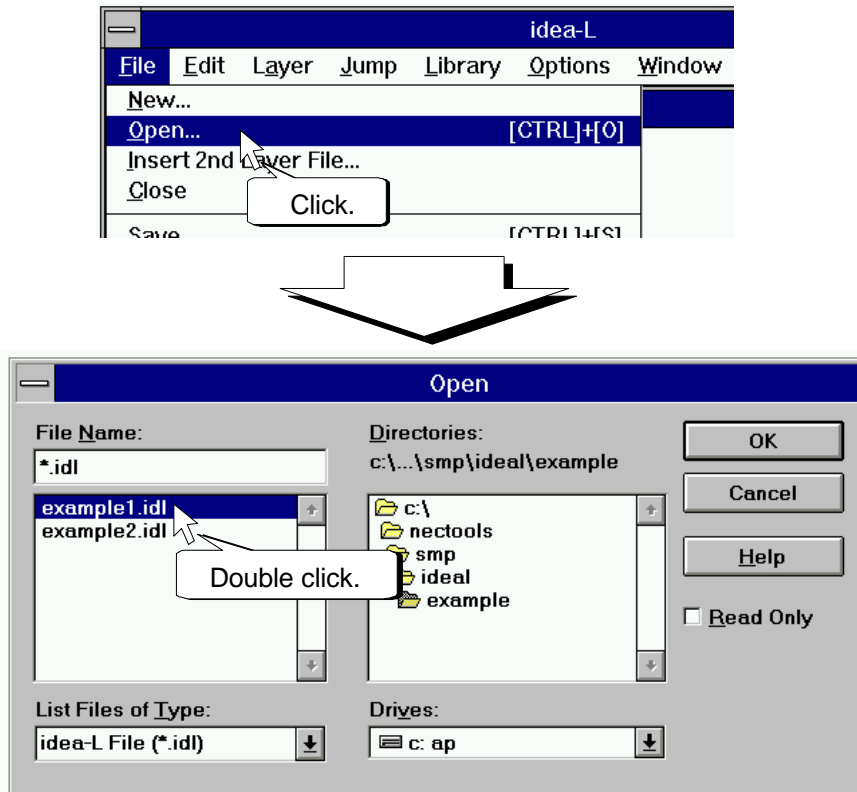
idea-L

File Edit Layer Jump Library Options Window

New...
Open... [CTRL]+[O]
Insert 2nd Layer File...
Close
Save [CTRL]+[S]

Click.

Open

File Name:
*.idl

example1.idl
example2.idl

Double click.

Directories:
c:\...\smp\ideal\example

c:\
nectools
smp
ideal
example

OK
Cancel
Help
Read Only

List Files of Type:
idea-L File (*.idl)

Drives:
c: ap